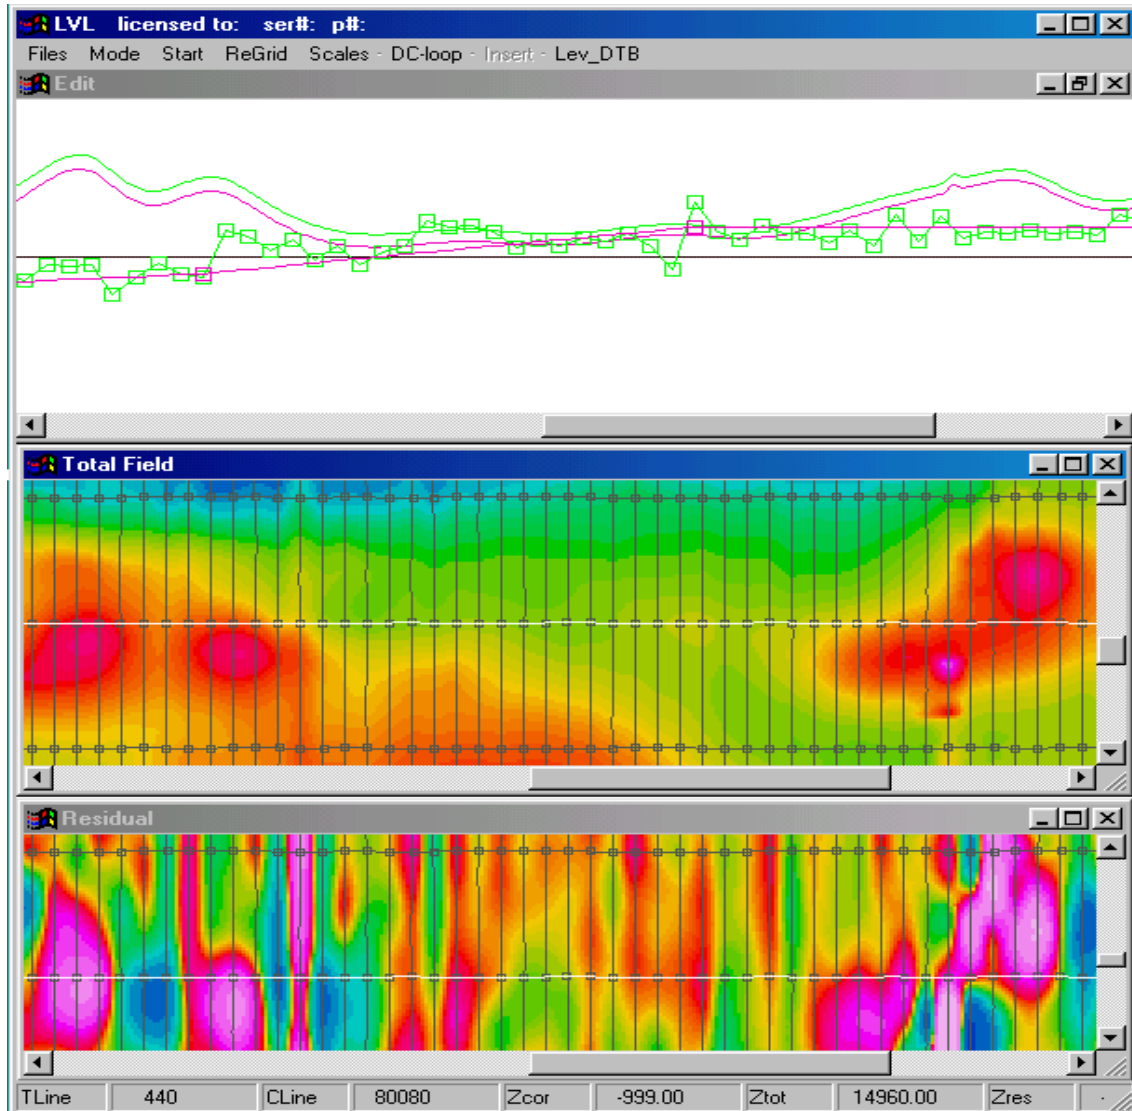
LVL licensed to: ser#: p#:

Files Mode Start ReGrid Scales - DC-loop - Insert - Lev_DTB

Edit

Total Field

Residual

| TLine | 440 | CLine | 80080 | Zcor | -999.00 | Ztot | 14960.00 | Zres |
|---|---|---|---|---|---|---|---|---|